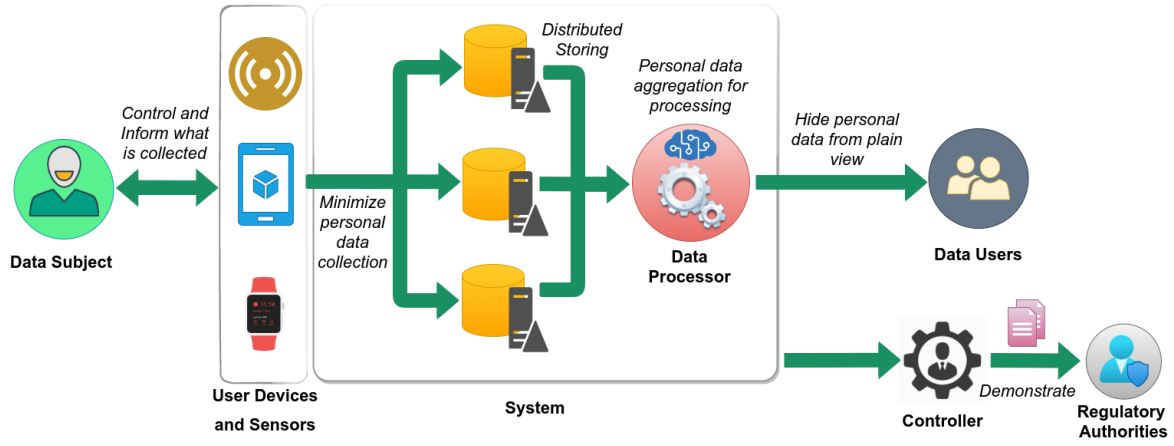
Data Subject

Control and Inform what is collected

User Devices and Sensors

Minimize personal data collection

Distributed Storing

Personal data aggregation for processing

Data Processor

System

Hide personal data from plain view

Data Users

Controller

Demonstrate

Regulatory Authorities